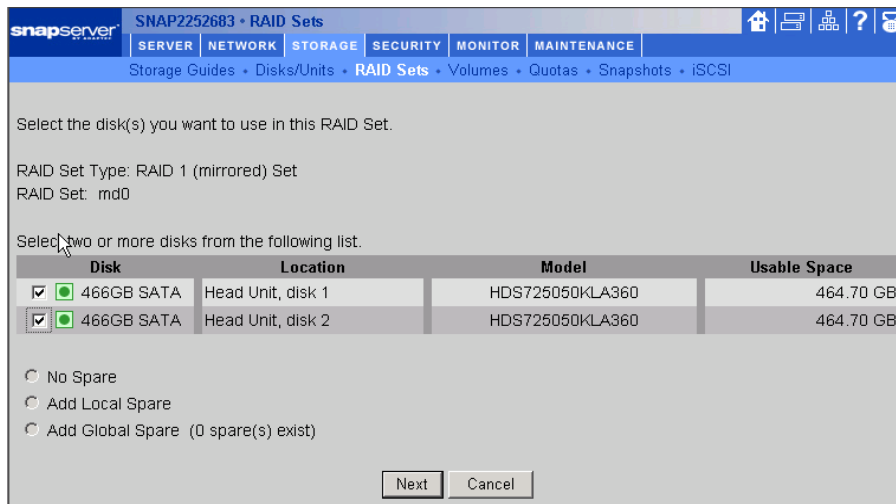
snapserver

SNAP2252683 • RAID Sets

SERVER | NETWORK | STORAGE | SECURITY | MONITOR | MAINTENANCE

Storage Guides • Disks/Units • RAID Sets • Volumes • Quotas • Snapshots • iSCSI

Select the disk(s) you want to use in this RAID Set.

RAID Set Type: RAID 1 (mirrored) Set
RAID Set: md0

Select two or more disks from the following list.

| Disk | Location | Model | Usable Space |
|---|---|---|---|
| 466GB SATA | Head Unit, disk 1 | HDS725050KLA360 | 464.70 GB |
| 466GB SATA | Head Unit, disk 2 | HDS725050KLA360 | 464.70 GB |

No Spare
Add Local Spare
Add Global Spare (0 spare(s) exist)

Next Cancel